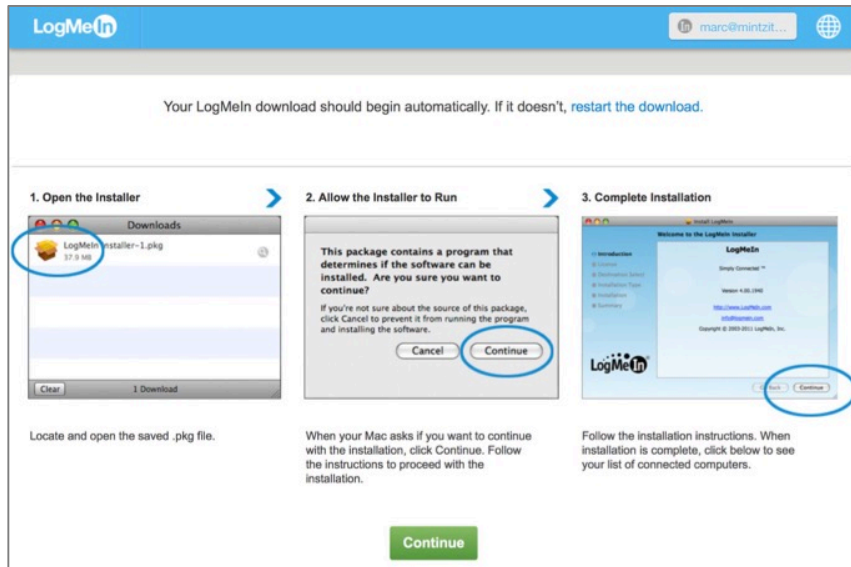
LogMeIn

marc@mintzit...

Your LogMeIn download should begin automatically. If it doesn't, restart the download.

1. Open the Installer

Downloads

LogMeIn Installer-1.pkg
37.9 MB

Clear

1 Download

Locate and open the saved .pkg file.

2. Allow the Installer to Run

This package contains a program that determines if the software can be installed. Are you sure you want to continue?

If you're not sure about the source of this package, click Cancel to prevent it from running the program and installing the software.

Cancel

Continue

When your Mac asks if you want to continue with the installation, click Continue. Follow the instructions to proceed with the installation.

3. Complete Installation

Install LogMeIn

Welcome to the LogMeIn Installer

LogMeIn

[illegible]

LogMeIn

Back

Continue

Follow the installation instructions. When installation is complete, click below to see your list of connected computers.

Continue